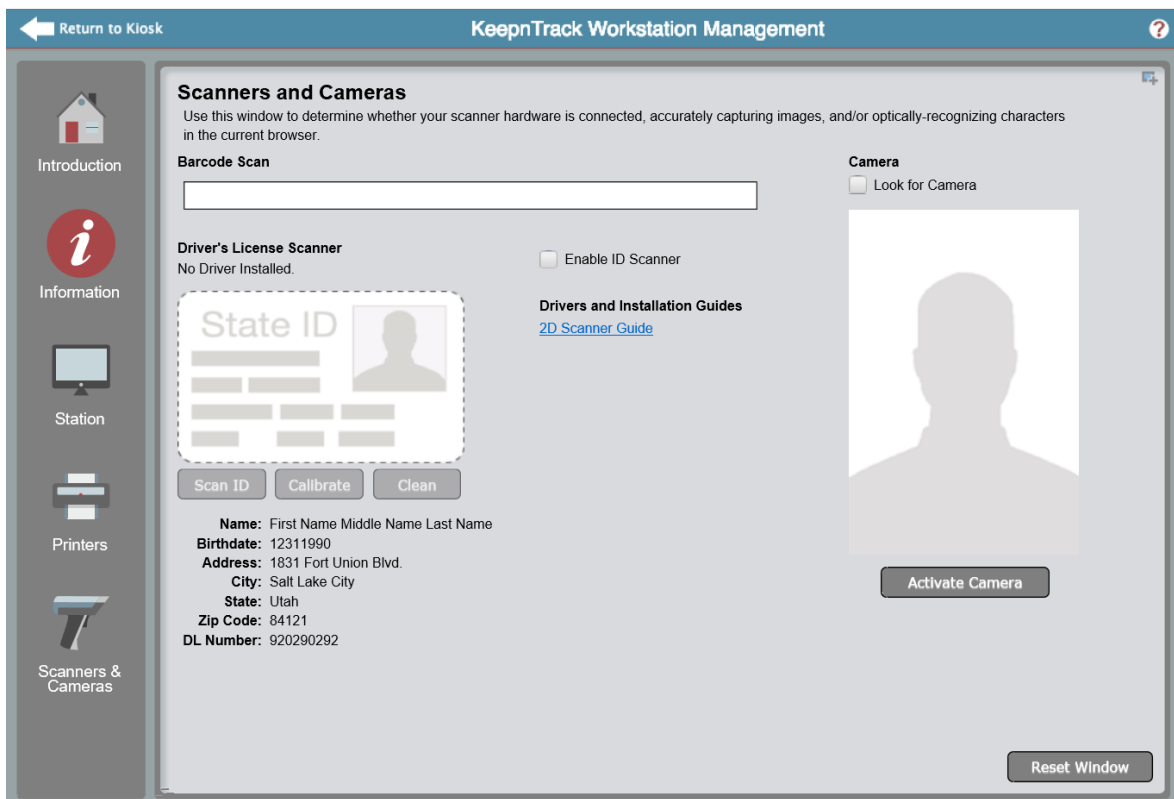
Return to Kiosk
KeepnTrack Workstation Management
?

Introduction
Information
Station
Printers
Scanners & Cameras

Scanners and Cameras
Use this window to determine whether your scanner hardware is connected, accurately capturing images, and/or optically-recognizing characters in the current browser.

Barcode Scan

Driver's License Scanner
No Driver Installed.

State ID

Scan ID
Calibrate
Clean

Enable ID Scanner

Drivers and Installation Guides
2D Scanner Guide

Name: First Name Middle Name Last Name
Birthdate: 12311990
Address: 1831 Fort Union Blvd.
City: Salt Lake City
State: Utah
Zip Code: 84121
DL Number: 920290292

Camera
Look for Camera

Activate Camera

Reset Window